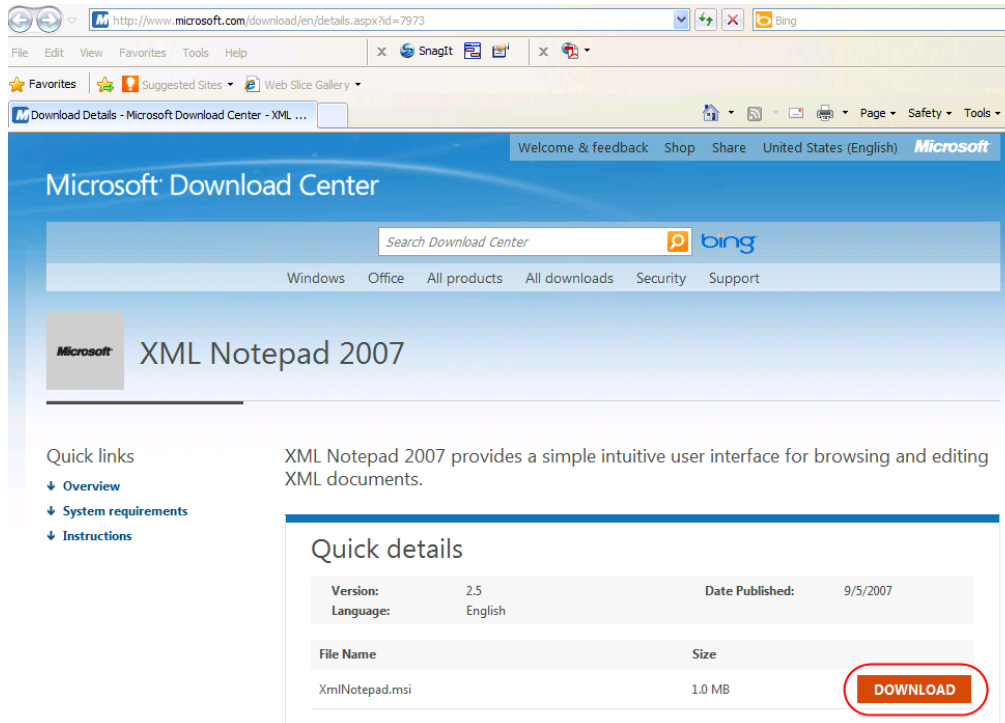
http://www.microsoft.com/download/en/details.aspx?id=7973

Bing

File Edit View Favorites Tools Help

SnagIt

Favorites Suggested Sites Web Slice Gallery

Download Details - Microsoft Download Center - XML ...

Page Safety Tools

Welcome & feedback Shop Share United States (English) Microsoft

Microsoft Download Center

Search Download Center bing

Windows Office All products All downloads Security Support

Microsoft

XML Notepad 2007

Quick links

Overview

System requirements

Instructions

XML Notepad 2007 provides a simple intuitive user interface for browsing and editing XML documents.

Quick details

| Version: | 2.5 | Date Published: | 9/5/2007 |
|---|---|---|---|
| Language: | English | | |

| File Name | Size | |
|---|---|---|
| XmlNotepad.msi | 1.0 MB | DOWNLOAD |